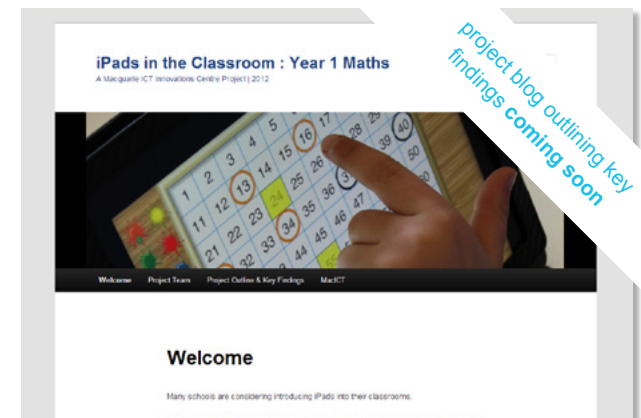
iPads in the Classroom : Year 1 Maths

A Macquarie ICT Innovations Centre Project | 2012

project blog outlining key findings coming soon

1 2 3 4 5 16
11 12 13 24 25 26
21 22 23 34 35 36
33 34 45 46

Welcome Project Team Project Outline & Key Findings MacICT

Welcome

Many schools are considering introducing iPads into their classrooms.